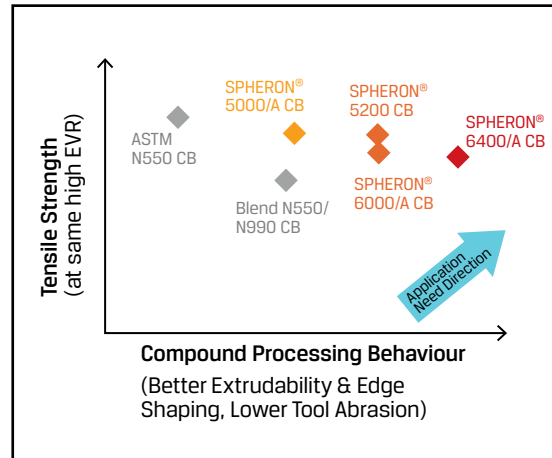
Tensile Strength
(at same high EVR)

ASTM
N550 CB

SPHERON®
5000/A CB

SPHERON®
5200 CB

SPHERON®
6400/A CB

Blend N550/
N990 CB

SPHERON®
6000/A CB

Application
Need Direction

Compound Processing Behaviour

(Better Extrudability & Edge Shaping, Lower Tool Abrasion)